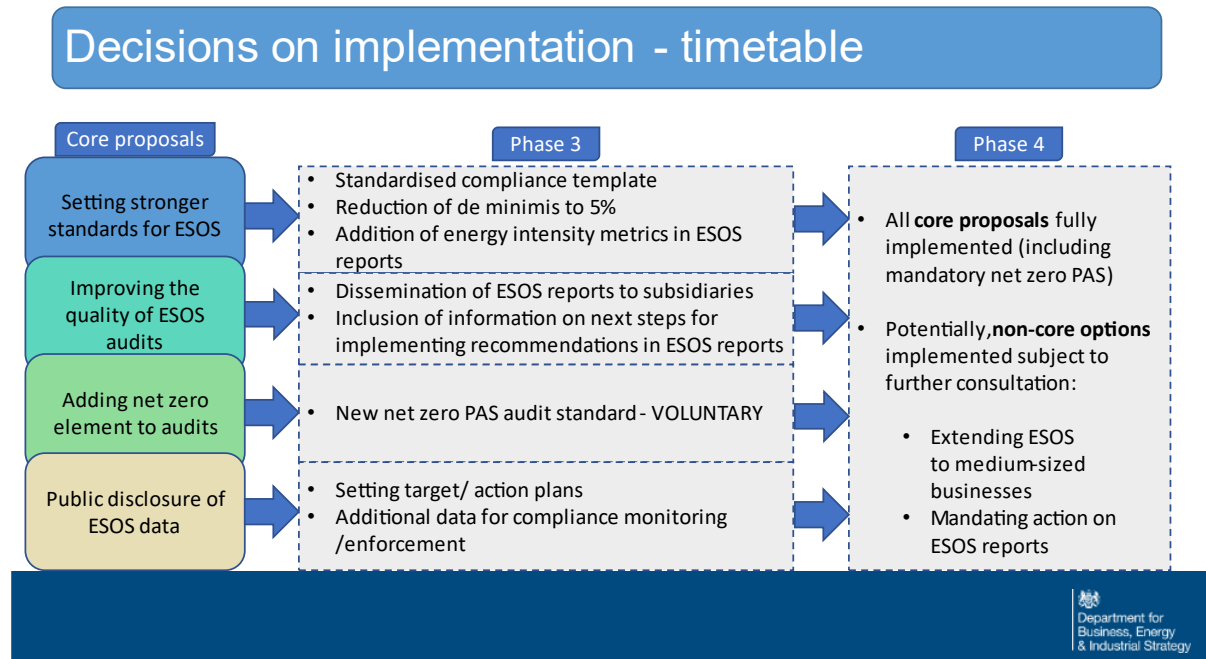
Decisions on implementation - timetable

Core proposals

Setting stronger standards for ESOS

Improving the quality of ESOS audits

Adding net zero element to audits

Public disclosure of ESOS data

Phase 3

- Standardised compliance template
- Reduction of de minimis to 5%
- Addition of energy intensity metrics in ESOS reports

- Dissemination of ESOS reports to subsidiaries
- Inclusion of information on next steps for implementing recommendations in ESOS reports

- New net zero PAS audit standard - VOLUNTARY

- Setting target/ action plans
- Additional data for compliance monitoring /enforcement

Phase 4

- All **core proposals** fully implemented (including mandatory net zero PAS)

- Potentially,**non-core options** implemented subject to further consultation:

- Extending ESOS to medium-sized businesses
- Mandating action on ESOS reports

Department for Business, Energy & Industrial Strategy